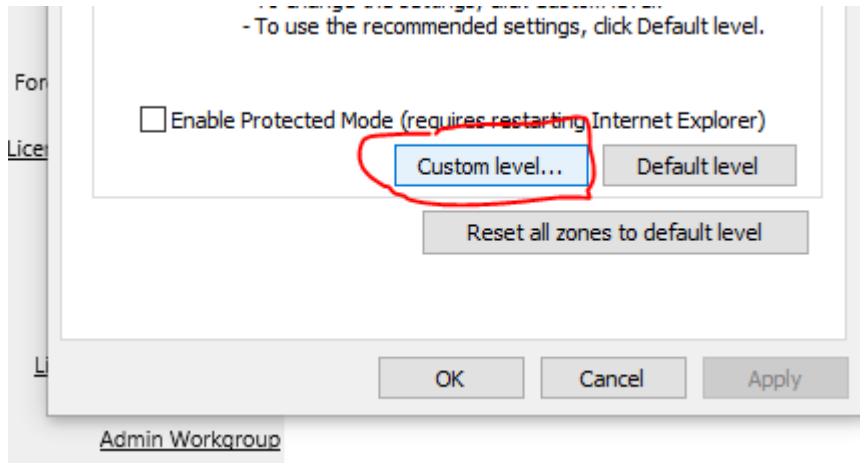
- To change the settings, click Custom level.
- To use the recommended settings, click Default level.

For

Lice

Enable Protected Mode (requires restarting Internet Explorer)

Custom level...

Default level

Reset all zones to default level

Li

OK

Cancel

Apply

Admin Workgroup